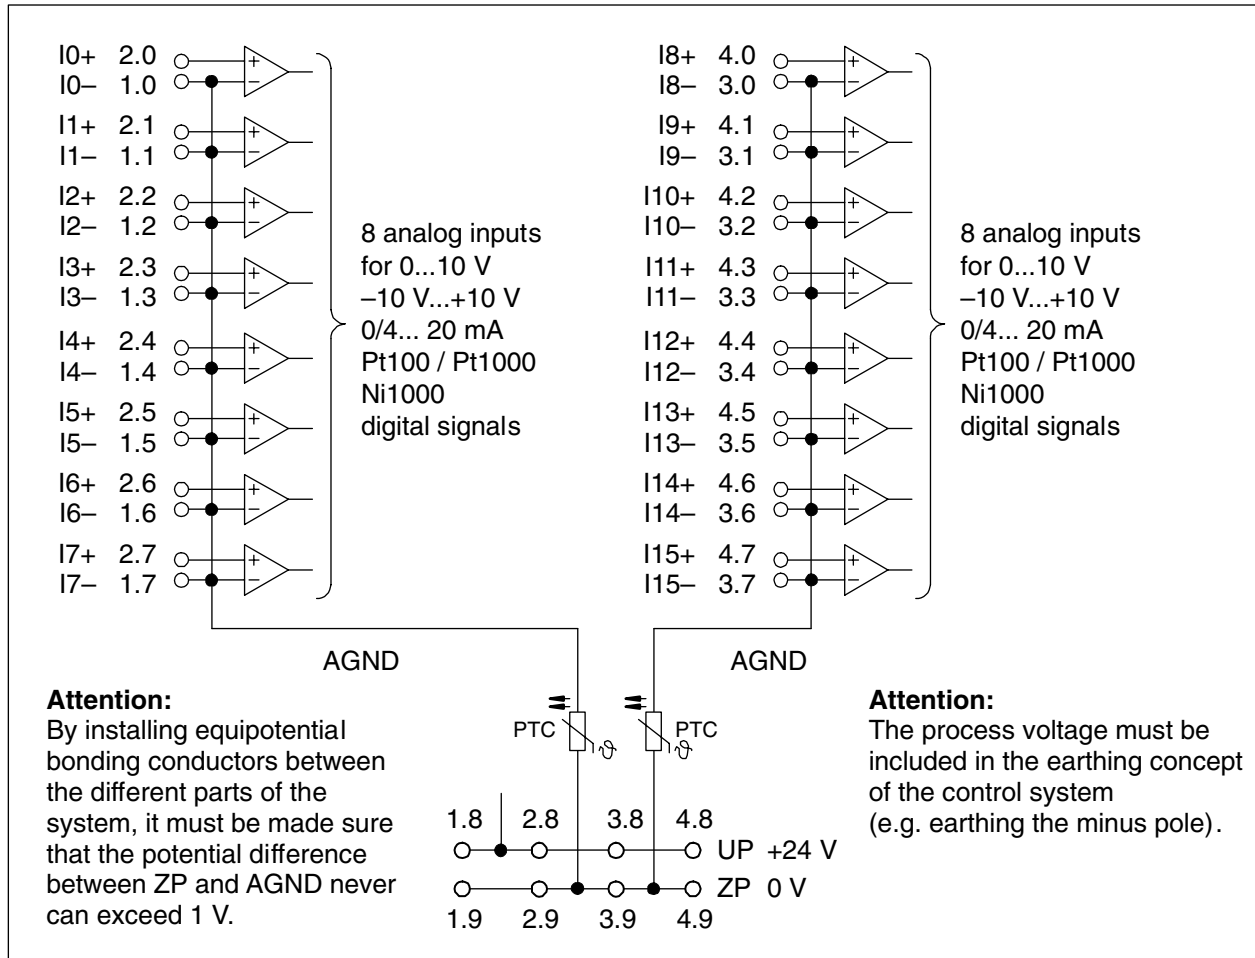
I0+ 2.0
I0– 1.0
I1+ 2.1
I1– 1.1
I2+ 2.2
I2– 1.2
I3+ 2.3
I3– 1.3
I4+ 2.4
I4– 1.4
I5+ 2.5
I5– 1.5
I6+ 2.6
I6– 1.6
I7+ 2.7
I7– 1.7

8 analog inputs
for 0...10 V
–10 V...+10 V
0/4... 20 mA
Pt100 / Pt1000
Ni1000
digital signals

I8+ 4.0
I8– 3.0
I9+ 4.1
I9– 3.1
I10+ 4.2
I10– 3.2
I11+ 4.3
I11– 3.3
I12+ 4.4
I12– 3.4
I13+ 4.5
I13– 3.5
I14+ 4.6
I14– 3.6
I15+ 4.7
I15– 3.7

8 analog inputs
for 0...10 V
–10 V...+10 V
0/4... 20 mA
Pt100 / Pt1000
Ni1000
digital signals

AGND

AGND

**Attention:**
By installing equipotential bonding conductors between the different parts of the system, it must be made sure that the potential difference between ZP and AGND never can exceed 1 V.

PTC

PTC

1.8 2.8 3.8 4.8
UP +24 V
ZP 0 V
1.9 2.9 3.9 4.9

**Attention:**
The process voltage must be included in the earthing concept of the control system (e.g. earthing the minus pole).